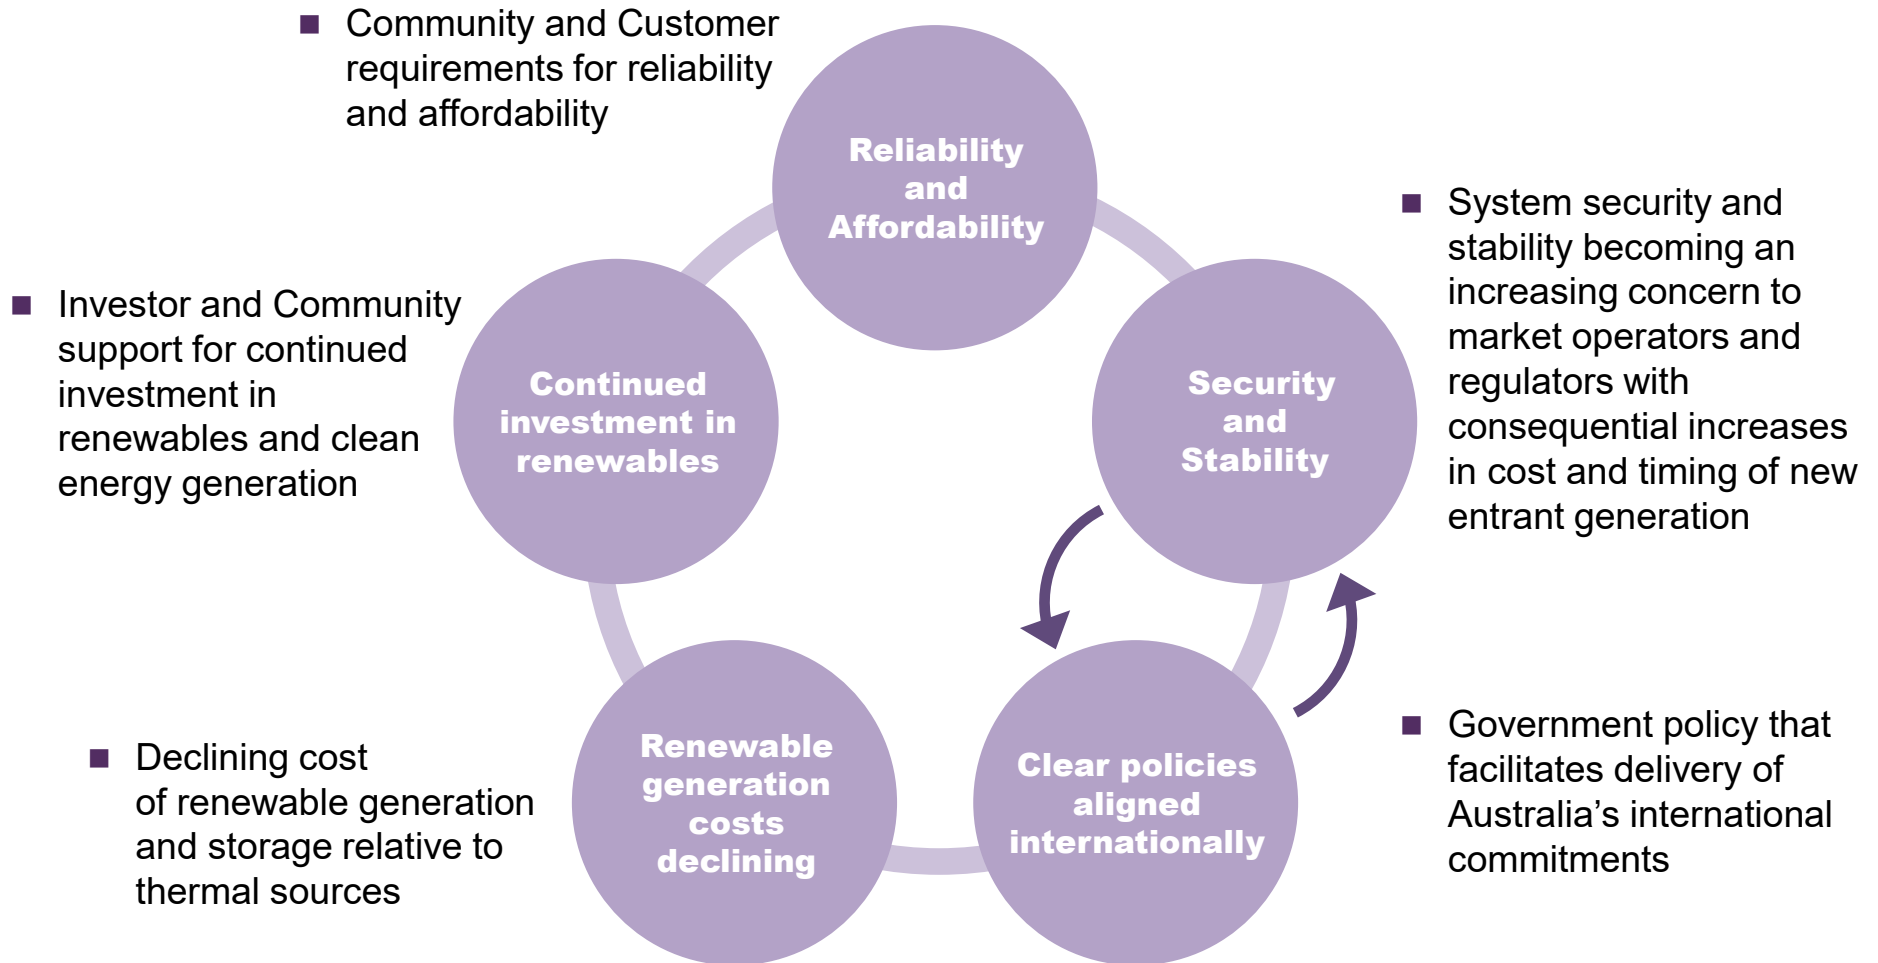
■ Community and Customer requirements for reliability and affordability

Reliability and Affordability

■ System security and stability becoming an increasing concern to market operators and regulators with consequential increases in cost and timing of new entrant generation

■ Investor and Community support for continued investment in renewables and clean energy generation

Continued investment in renewables

Security and Stability

■ Government policy that facilitates delivery of Australia's international commitments

■ Declining cost of renewable generation and storage relative to thermal sources

Renewable generation costs declining

Clear policies aligned internationally